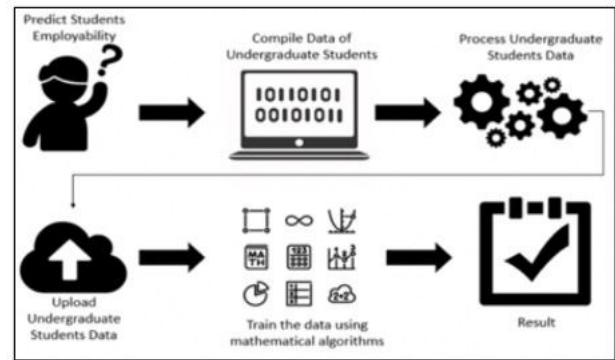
Predict Students Employability

Compile Data of Undergraduate Students

10110101
00101011

Process Undergraduate Students Data

Upload Undergraduate Students Data

MA TH

123

2+2

Train the data using mathematical algorithms

Result